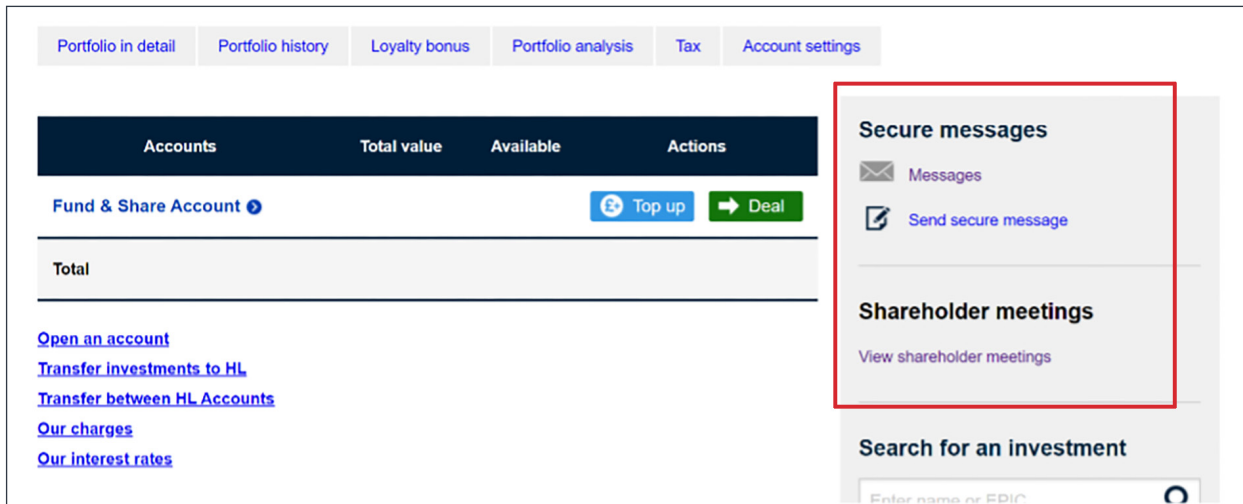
Portfolio in detail | Portfolio history | Loyalty bonus | Portfolio analysis | Tax | Account settings

| Accounts | Total value | Available | Actions |
|---|---|---|---|
| Fund & Share Account | | | Top up Deal |
| Total | | | |

Open an account
Transfer investments to HL
Transfer between HL Accounts
Our charges
Our interest rates

Secure messages
Messages
Send secure message

Shareholder meetings
View shareholder meetings

Search for an investment
Enter name or EPIC